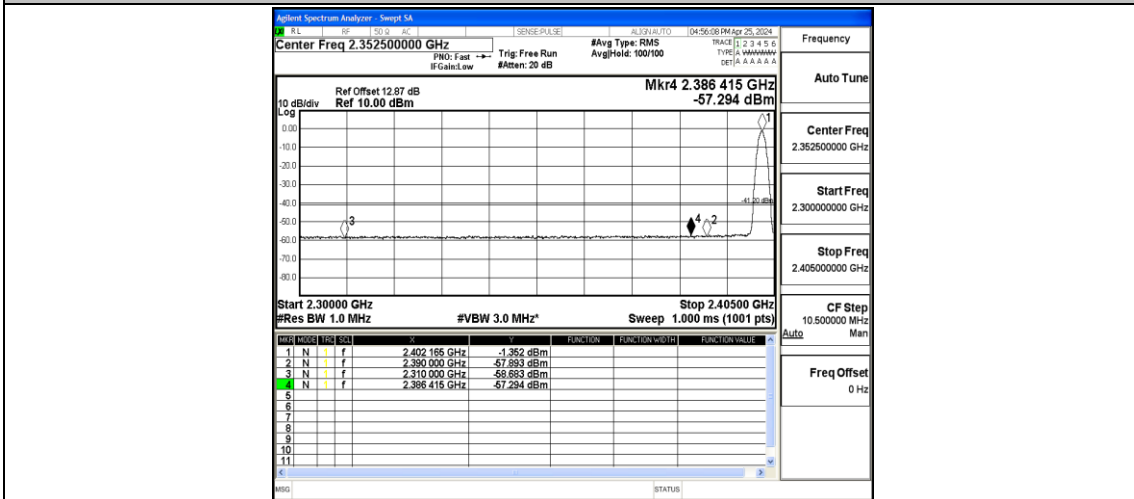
Agilent Spectrum Analyzer - Swept SA

RL RF 50 Ω AC SENSE:PULSE ALIGN AUTO 04:56:08 PM Apr 25, 2024

Center Freq 2.352500000 GHz

PNO: Fast IFGain:Low

Trig: Free Run #Atten: 20 dB

#Avg Type: RMS Avg|Hold: 100/100

TRACE 1 2 3 4 5 6 TYPE A WWWWW DET A A A A A A

Frequency

Ref Offset 12.87 dB

10 dB/div Ref 10.00 dBm

Log

Mkr4 2.386 415 GHz -57.294 dBm

0.00

-10.0

-20.0

-30.0

-40.0

-50.0

-60.0

-70.0

-80.0

-41.20 dBm

1 2 3 4

Start 2.30000 GHz

#Res BW 1.0 MHz

#VBW 3.0 MHz*

Stop 2.40500 GHz

Sweep 1.000 ms (1001 pts)

| MKR | MODE | TRC | SCL | X | Y | FUNCTION | FUNCTION WIDTH | FUNCTION VALUE |
|---|---|---|---|---|---|---|---|---|
| 1 | N | 1 | f | 2.402 165 GHz | -1.352 dBm | | | |
| 2 | N | 1 | f | 2.390 000 GHz | -57.893 dBm | | | |
| 3 | N | 1 | f | 2.310 000 GHz | -58.683 dBm | | | |
| 4 | N | 1 | f | 2.386 415 GHz | -57.294 dBm | | | |
| 5 | | | | | | | | |
| 6 | | | | | | | | |
| 7 | | | | | | | | |
| 8 | | | | | | | | |
| 9 | | | | | | | | |
| 10 | | | | | | | | |
| 11 | | | | | | | | |

Auto Tune

Center Freq 2.352500000 GHz

Start Freq 2.300000000 GHz

Stop Freq 2.405000000 GHz

CF Step 10.500000 MHz Auto Man

Freq Offset 0 Hz

MSG

STATUS